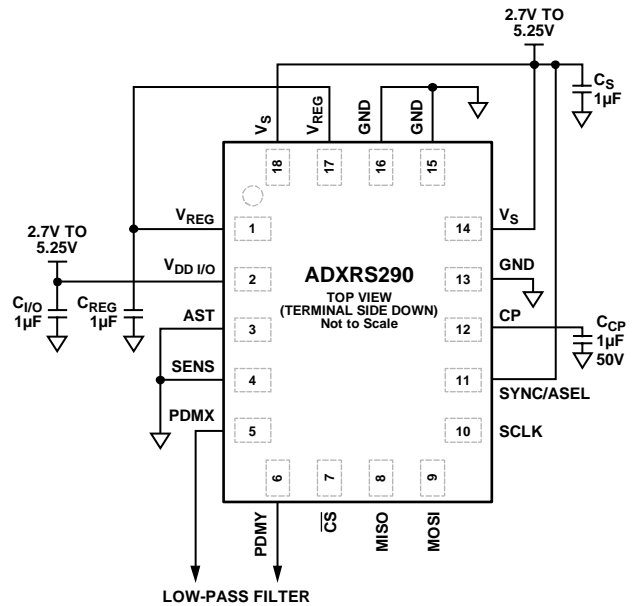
2.7V TO 5.25V

$C_S$ 1µF

$V_S$ $V_{REG}$ GND GND

18 17 16 15

$V_{REG}$ 1

2.7V TO 5.25V

$V_{DD\ I/O}$ 2

$C_{I/O}$ 1µF

$C_{REG}$ 1µF

AST 3

SENS 4

PDMX 5

ADXRS290

TOP VIEW (TERMINAL SIDE DOWN) Not to Scale

14 $V_S$

13 GND

12 CP

$C_{CP}$ 1µF 50V

11 SYNC/ASEL

10 SCLK

6 7 8 9

PDMY $\overline{CS}$ MISO MOSI

LOW-PASS FILTER